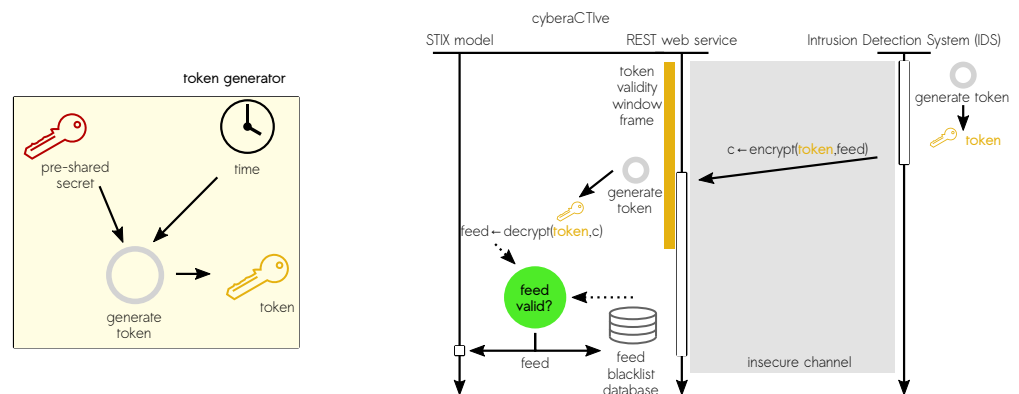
token generator

pre-shared secret

time

generate token

token

cyberaCTIve

STIX model

REST web service

Intrusion Detection System (IDS)

token validity window frame

generate token

token

c ← encrypt(token,feed)

generate token

feed ← decrypt(token,c)

feed valid?

feed

feed blacklist database

insecure channel